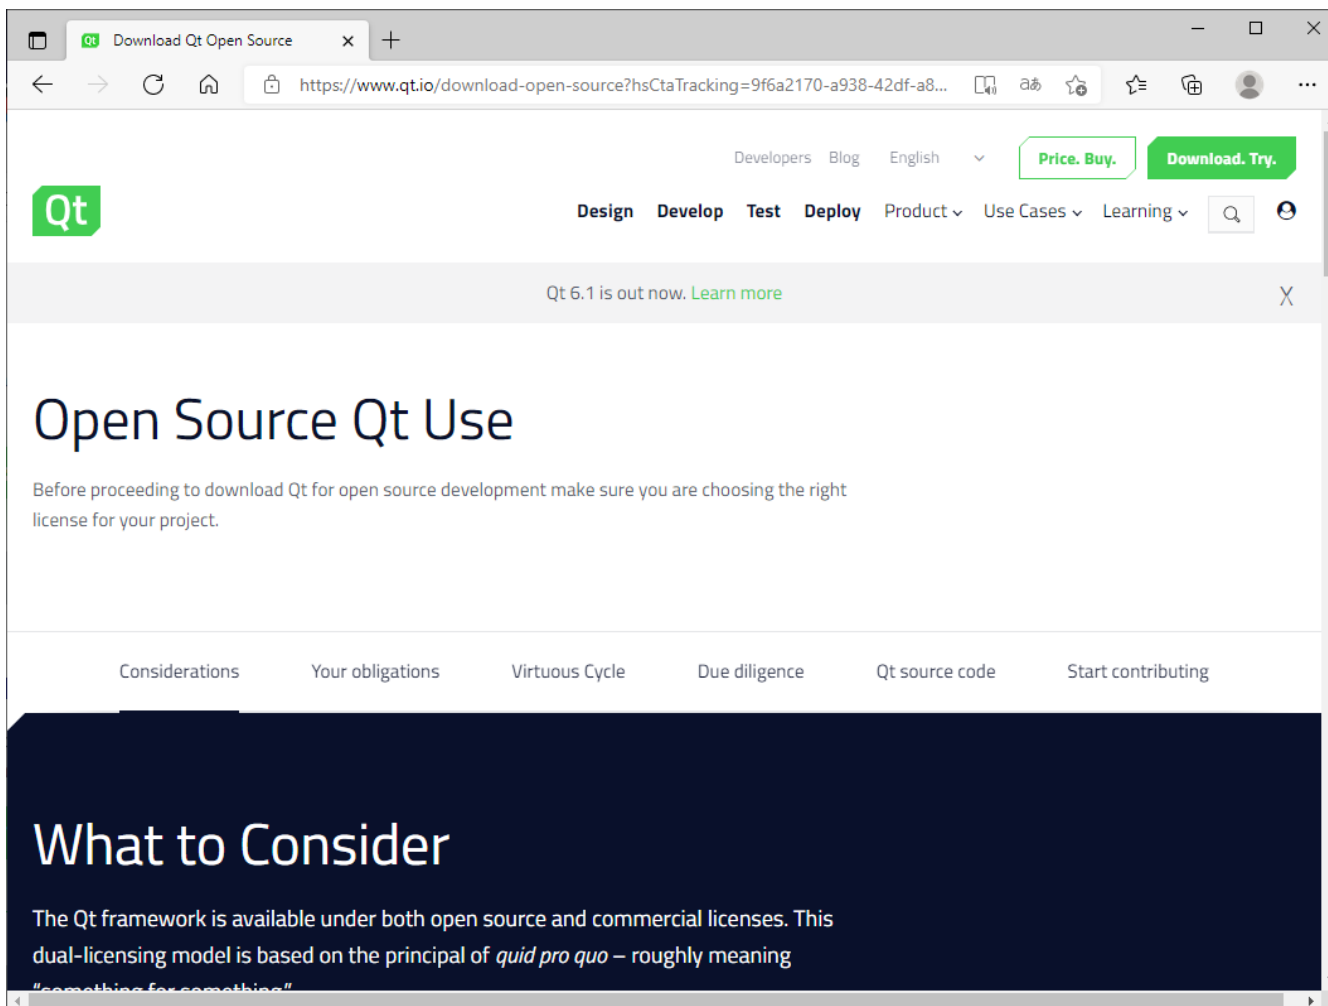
Download Qt Open Source

https://www.qt.io/download-open-source?hsCtaTracking=9f6a2170-a938-42df-a8...

Developers Blog English

Price. Buy. Download. Try.

Qt

Design Develop Test Deploy Product Use Cases Learning

Qt 6.1 is out now. Learn more

X

Open Source Qt Use

Before proceeding to download Qt for open source development make sure you are choosing the right license for your project.

Considerations Your obligations Virtuous Cycle Due diligence Qt source code Start contributing

What to Consider

The Qt framework is available under both open source and commercial licenses. This dual-licensing model is based on the principal of *quid pro quo* – roughly meaning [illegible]